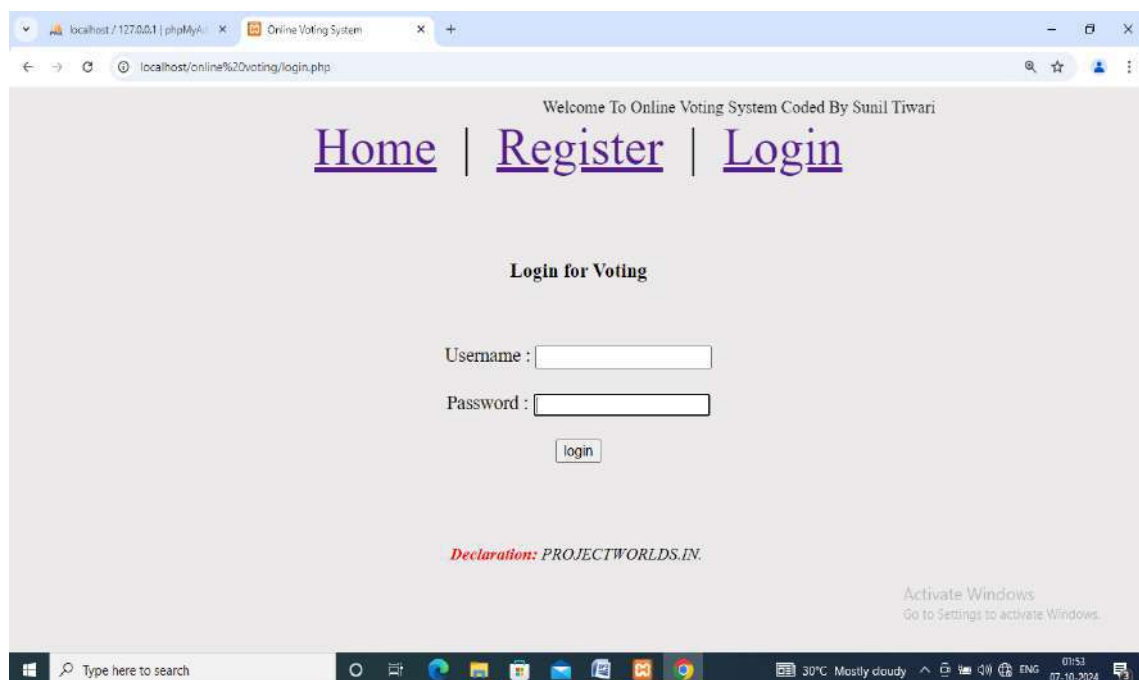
localhost / 127.0.0.1 | phpMyA ×
Online Voting System ×
+

localhost/online%20voting/login.php

Welcome To Online Voting System Coded By Sunil Tiwari

Home | Register | Login

Login for Voting

Username :

Password :

login

Declaration: PROJECTWORLDS.IN.

Activate Windows
Go to Settings to activate Windows.

Type here to search

30°C Mostly cloudy ENG 01:53 07-10-2024